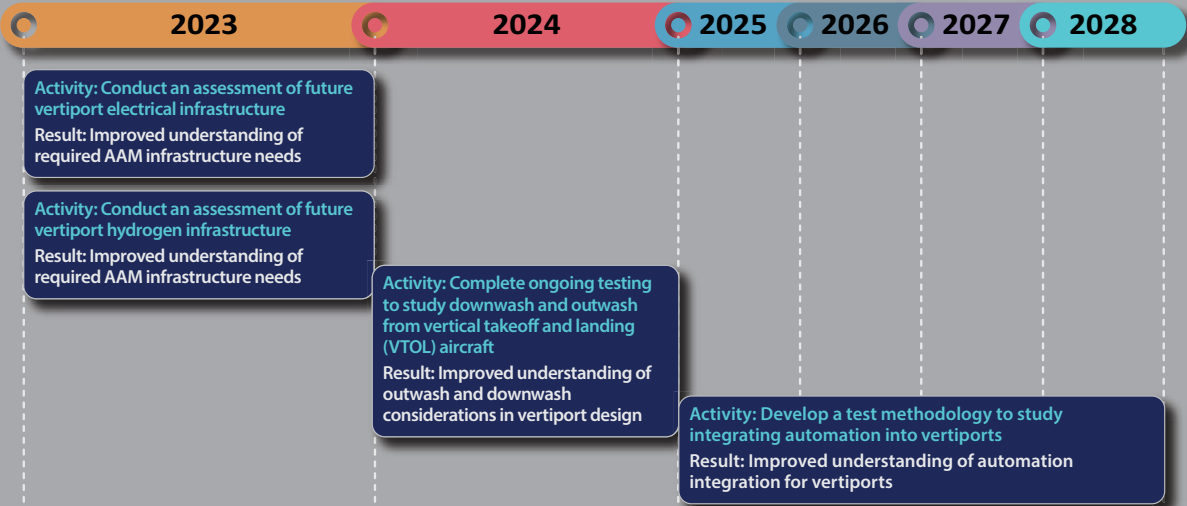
2023 2024 2025 2026 2027 2028

Activity: Conduct an assessment of future vertiport electrical infrastructure
Result: Improved understanding of required AAM infrastructure needs

Activity: Conduct an assessment of future vertiport hydrogen infrastructure
Result: Improved understanding of required AAM infrastructure needs

Activity: Complete ongoing testing to study downwash and outwash from vertical takeoff and landing (VTOL) aircraft
Result: Improved understanding of outwash and downwash considerations in vertiport design

Activity: Develop a test methodology to study integrating automation into vertiports
Result: Improved understanding of automation integration for vertiports